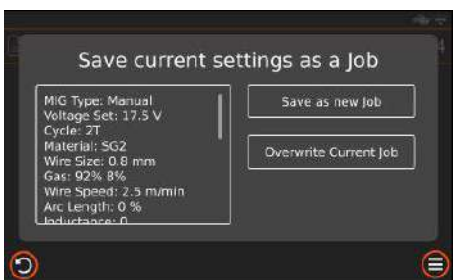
Save current settings as a Job

MIG Type: Manual
Voltage Set: 17.5 V
Cycle: 2T
Material: SG2
Wire Size: 0.8 mm
Gas: 92% 8%
Wire Speed: 2.5 m/min
Arc Length: 0 %
Inductance: 0

Save as new Job

Overwrite Current Job